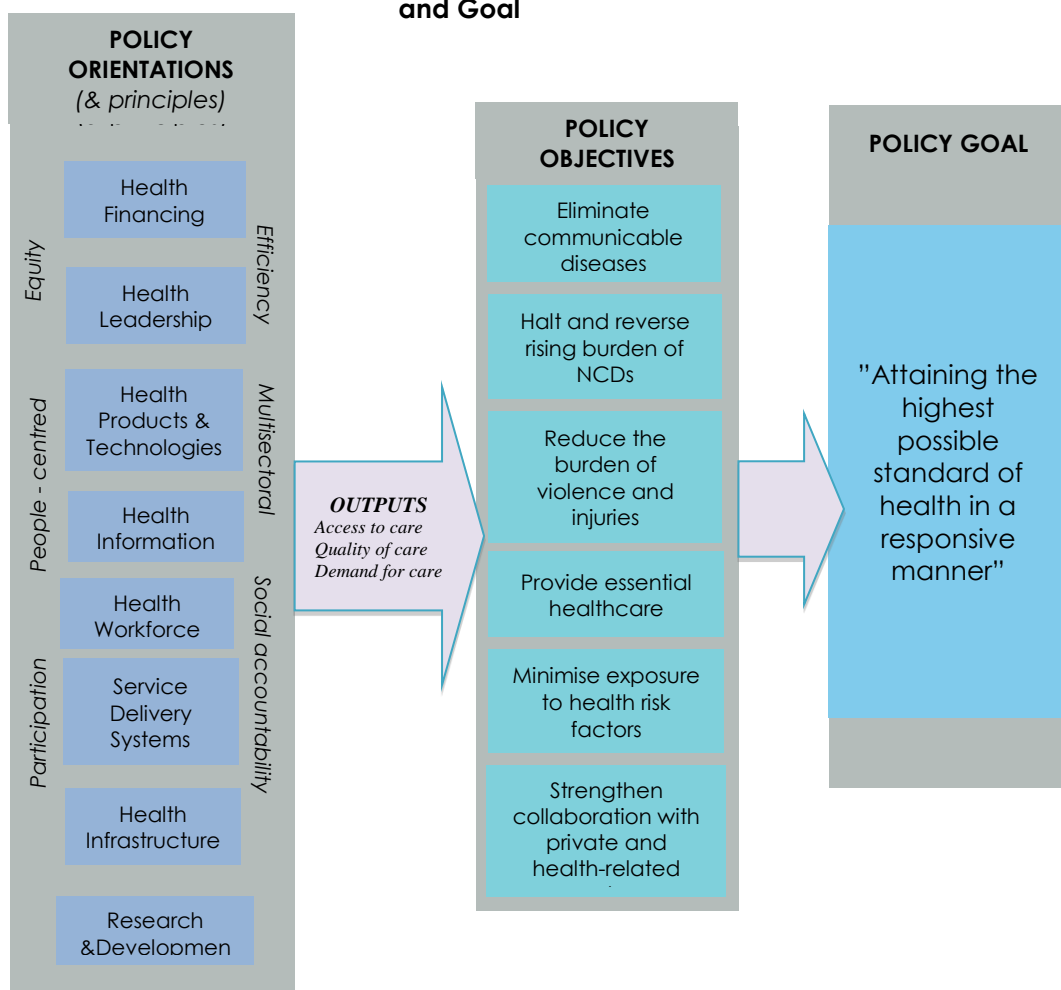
and Goal

POLICY ORIENTATIONS
(& principles)
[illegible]

Equity

People - centred

Participation

Health Financing

Health Leadership

Health Products & Technologies

Health Information

Health Workforce

Service Delivery Systems

Health Infrastructure

Research &Developmen

Efficiency

Multisectoral

Social accountability

OUTPUTS
Access to care
Quality of care
Demand for care

POLICY OBJECTIVES

Eliminate communicable diseases

Halt and reverse rising burden of NCDs

Reduce the burden of violence and injuries

Provide essential healthcare

Minimise exposure to health risk factors

Strengthen collaboration with private and health-related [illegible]

POLICY GOAL

"Attaining the highest possible standard of health in a responsive manner"